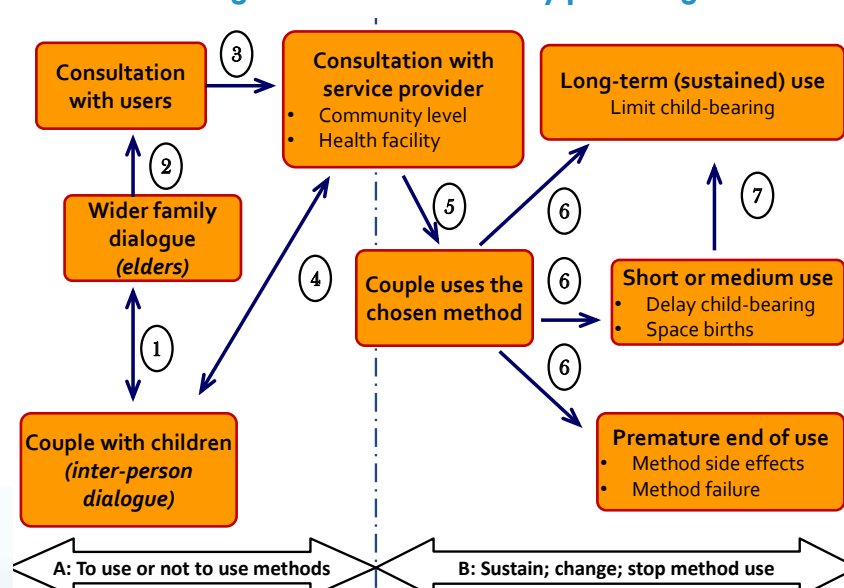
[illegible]

Consultation with users

3

Consultation with service provider
• Community level
• Health facility

Long-term (sustained) use
Limit child-bearing

2

Wider family dialogue *(elders)*

5

6

7

4

Couple uses the chosen method

6

Short or medium use
• Delay child-bearing
• Space births

1

6

Couple with children *(inter-person dialogue)*

Premature end of use
• Method side effects
• Method failure

A: To use or not to use methods

B: Sustain; change; stop method use